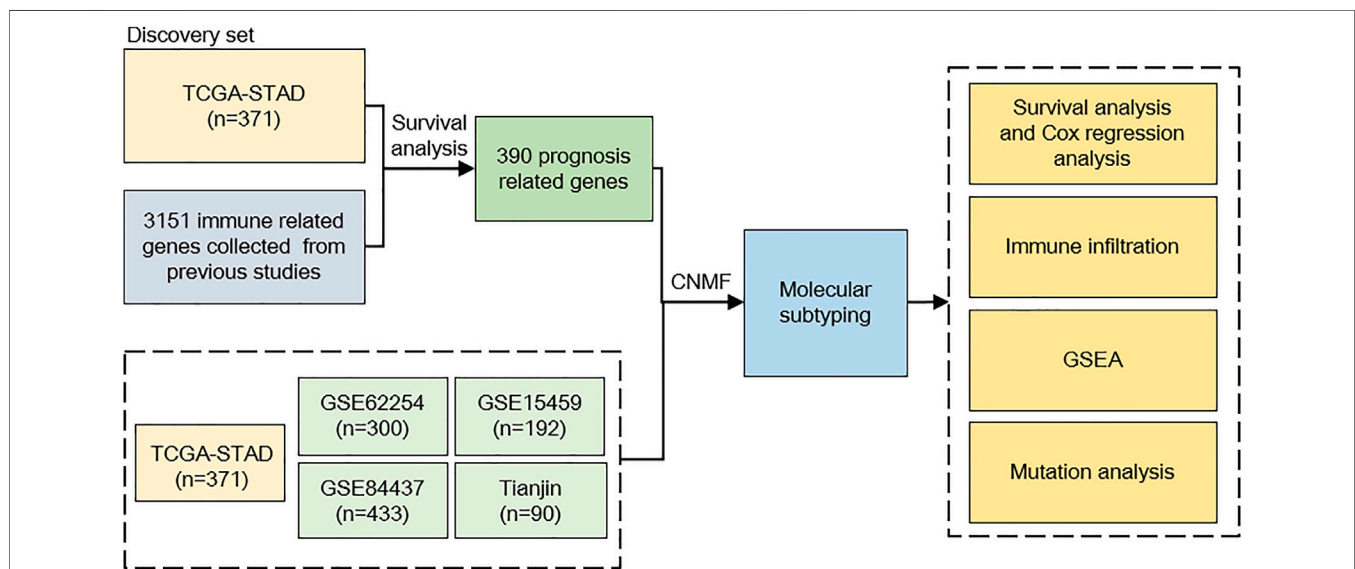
Discovery set

TCGA-STAD
(n=371)

3151 immune related genes collected from previous studies

Survival analysis

390 prognosis related genes

CNMF

Molecular subtyping

TCGA-STAD
(n=371)

GSE62254
(n=300)

GSE15459
(n=192)

GSE84437
(n=433)

Tianjin
(n=90)

Survival analysis and Cox regression analysis

Immune infiltration

GSEA

Mutation analysis